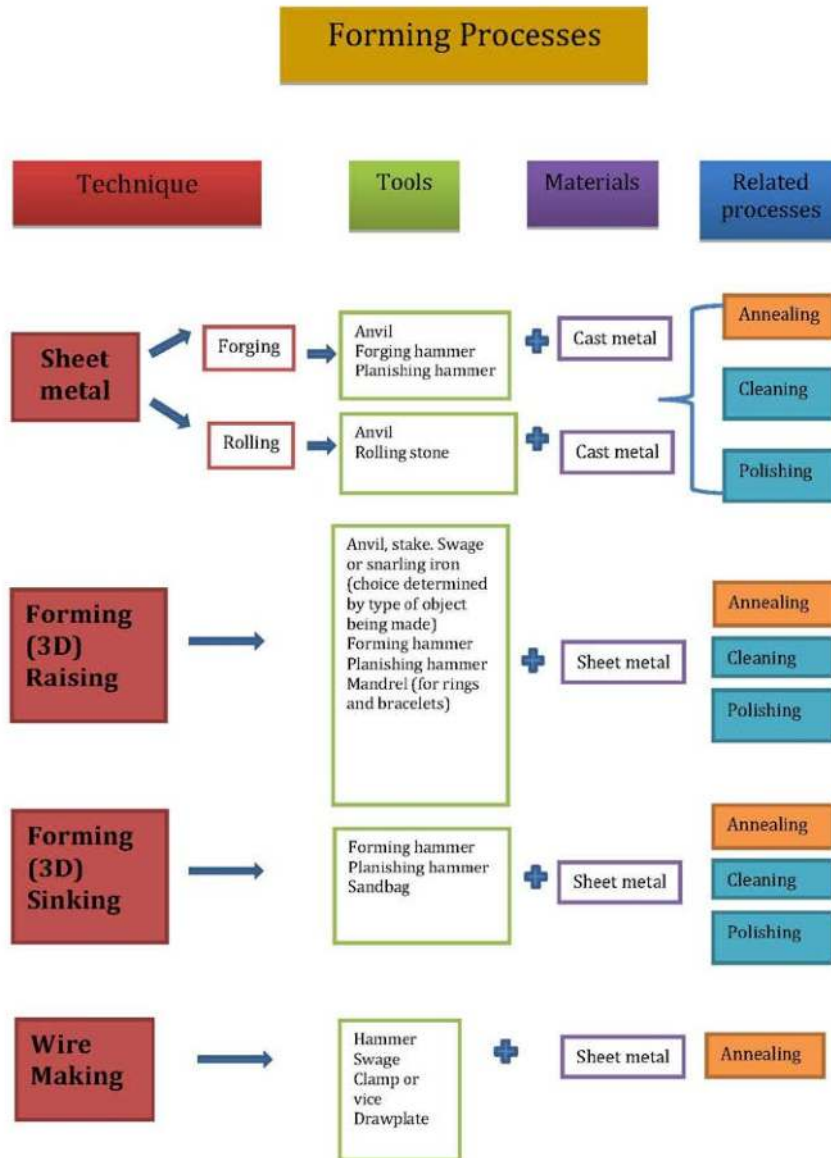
Forming Processes

Technique

Tools

Materials

Related processes

Sheet metal

Forging

Anvil
Forging hammer
Planishing hammer

Cast metal

Rolling

Anvil
Rolling stone

Cast metal

Annealing

Cleaning

Polishing

Forming (3D) Raising

Anvil, stake. Swage or snarling iron (choice determined by type of object being made)
Forming hammer
Planishing hammer
Mandrel (for rings and bracelets)

Sheet metal

Annealing

Cleaning

Polishing

Forming (3D) Sinking

Forming hammer
Planishing hammer
Sandbag

Sheet metal

Annealing

Cleaning

Polishing

Wire Making

Hammer
Swage
Clamp or vice
Drawplate

Sheet metal

Annealing